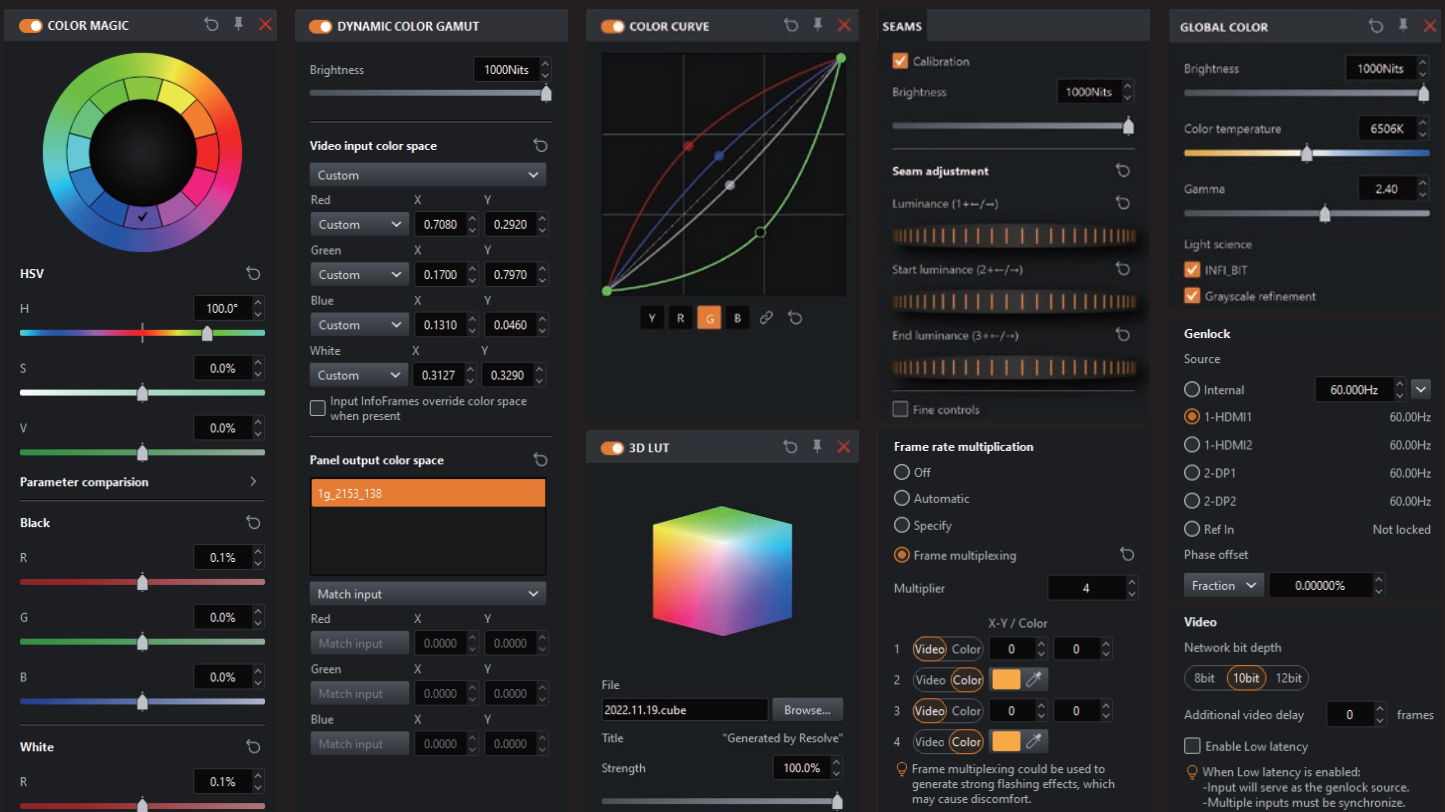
COLOR MAGIC

HSV

H 100.0°

S 0.0%

V 0.0%

Parameter comparision

Black

R 0.1%

G 0.0%

B 0.0%

White

R 0.1%

DYNAMIC COLOR GAMUT

Brightness 1000Nits

Video input color space

Custom

| | X | Y |
|---|---|---|
| Red Custom | 0.7080 | 0.2920 |
| Green Custom | 0.1700 | 0.7970 |
| Blue Custom | 0.1310 | 0.0460 |
| White Custom | 0.3127 | 0.3290 |

Input InfoFrames override color space when present

Panel output color space

1g_2153_138

Match input

| | X | Y |
|---|---|---|
| Red Match input | 0.0000 | 0.0000 |
| Green Match input | 0.0000 | 0.0000 |
| Blue Match input | 0.0000 | 0.0000 |

COLOR CURVE

Y R G B

3D LUT

File

2022.11.19.cube Browse...

Title "Generated by Resolve"

Strength 100.0%

SEAMS

Calibration

Brightness 1000Nits

Seam adjustment

Luminance (1+←/→)

Start luminance (2+←/→)

End luminance (3+←/→)

Fine controls

Frame rate multiplication

Off

Automatic

Specify

Frame multiplexing

Multiplier 4

X-Y / Color

1 Video Color 0 0

2 Video Color

3 Video Color 0 0

4 Video Color

Frame multiplexing could be used to generate strong flashing effects, which may cause discomfort.

GLOBAL COLOR

Brightness 1000Nits

Color temperature 6506K

Gamma 2.40

Light science

INFI_BIT

Grayscale refinement

Genlock

Source

Internal 60.000Hz

1-HDMI1 60.00Hz

1-HDMI2 60.00Hz

2-DP1 60.00Hz

2-DP2 60.00Hz

Ref In Not locked

Phase offset

Fraction 0.00000%

Video

Network bit depth

8bit 10bit 12bit

Additional video delay 0 frames

Enable Low latency

When Low latency is enabled:
-Input will serve as the genlock source.
-Multiple inputs must be synchronize.